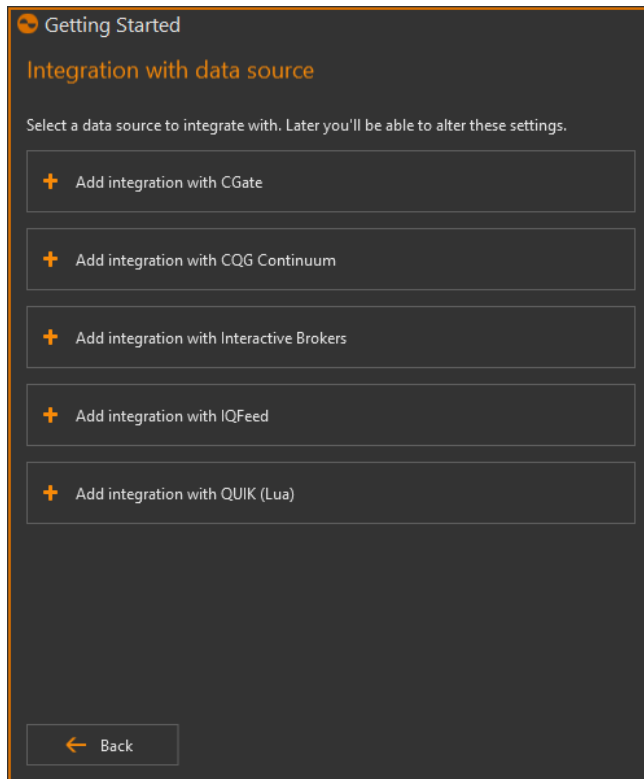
Getting Started

Integration with data source

Select a data source to integrate with. Later you'll be able to alter these settings.

+ Add integration with CGate

+ Add integration with CQG Continuum

+ Add integration with Interactive Brokers

+ Add integration with IQFeed

+ Add integration with QUIK (Lua)

← Back